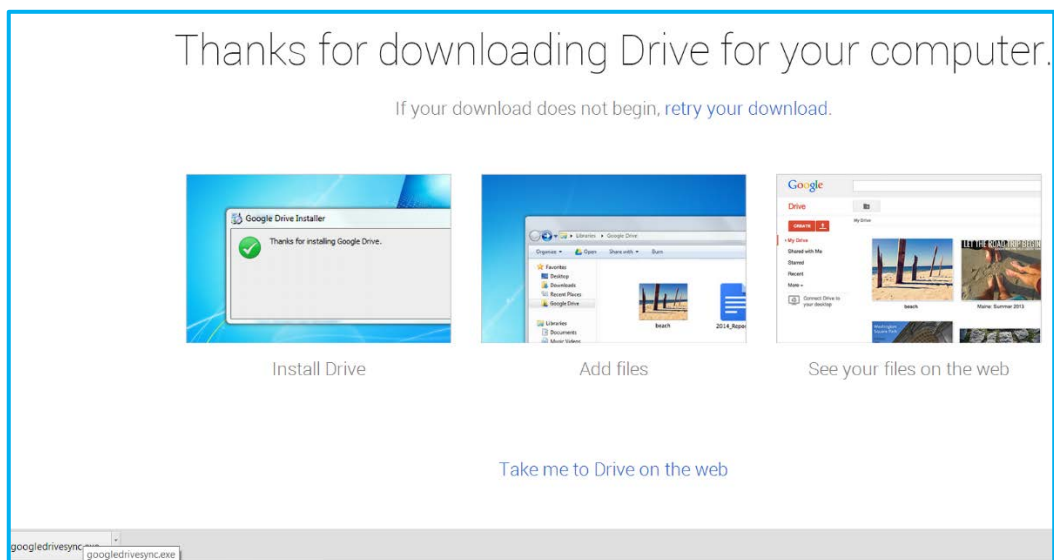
Thanks for downloading Drive for your computer.

If your download does not begin, retry your download.

Google Drive Installer

Thanks for installing Google Drive.

Libraries ▸ Google Drive

Organize ▾ Open Share with ▾ Burn

Favorites
Desktop
Downloads
Recent Places
Google Drive

Libraries
Documents
Music Videos

beach
2014_Repo

Google

Drive

CREATE

My Drive

My Drive
Shared with Me
Starred
Recent
More ▾

Connect Drive to your desktop

beach

LET THE ROAD TRIP BEGIN

Maine: Summer 2013

Install Drive

Add files

See your files on the web

Take me to Drive on the web

googledrivesync.exe

googledrivesync.exe